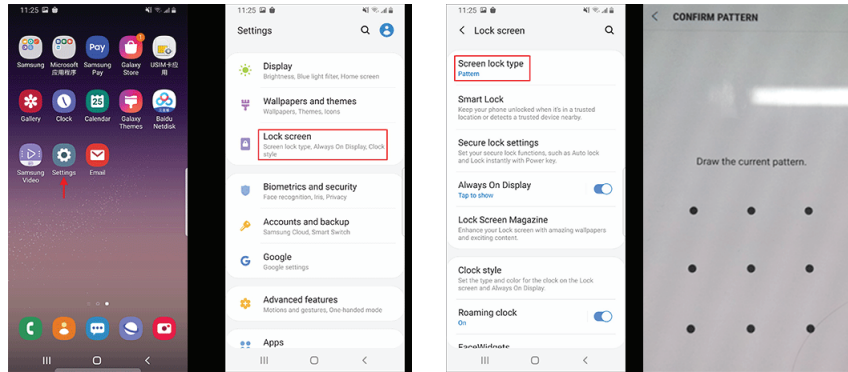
11:25

Samsung
Microsoft 应用程序
Samsung Pay
Galaxy Store
USIM卡应用
Gallery
Clock
25
Calendar
Galaxy Themes
Baidu Netdisk
Samsung Video
Settings
Email

11:25

Settings

Display
Brightness, Blue light filter, Home screen

Wallpapers and themes
Wallpapers, Themes, Icons

Lock screen
Screen lock type, Always On Display, Clock style

Biometrics and security
Face recognition, Fingerprints, Iris, Privacy

Accounts and backup
Samsung Cloud, Smart Switch

Google
Google settings

Advanced features
Motions and gestures, One-handed mode

Apps

11:25

Lock screen

Screen lock type
Pattern

Smart Lock
Keep your phone unlocked when it's in a trusted location or detects a trusted device nearby.

Secure lock settings
Set your secure lock functions, such as Auto lock and Lock instantly with Power key.

Always On Display
Tap to show

Lock Screen Magazine
Enhance your Lock screen with amazing wallpapers and exciting content.

Clock style
Set the type and color for the clock on the Lock screen and Always On Display.

Roaming clock
On

FaceWidgets

CONFIRM PATTERN

Draw the current pattern.